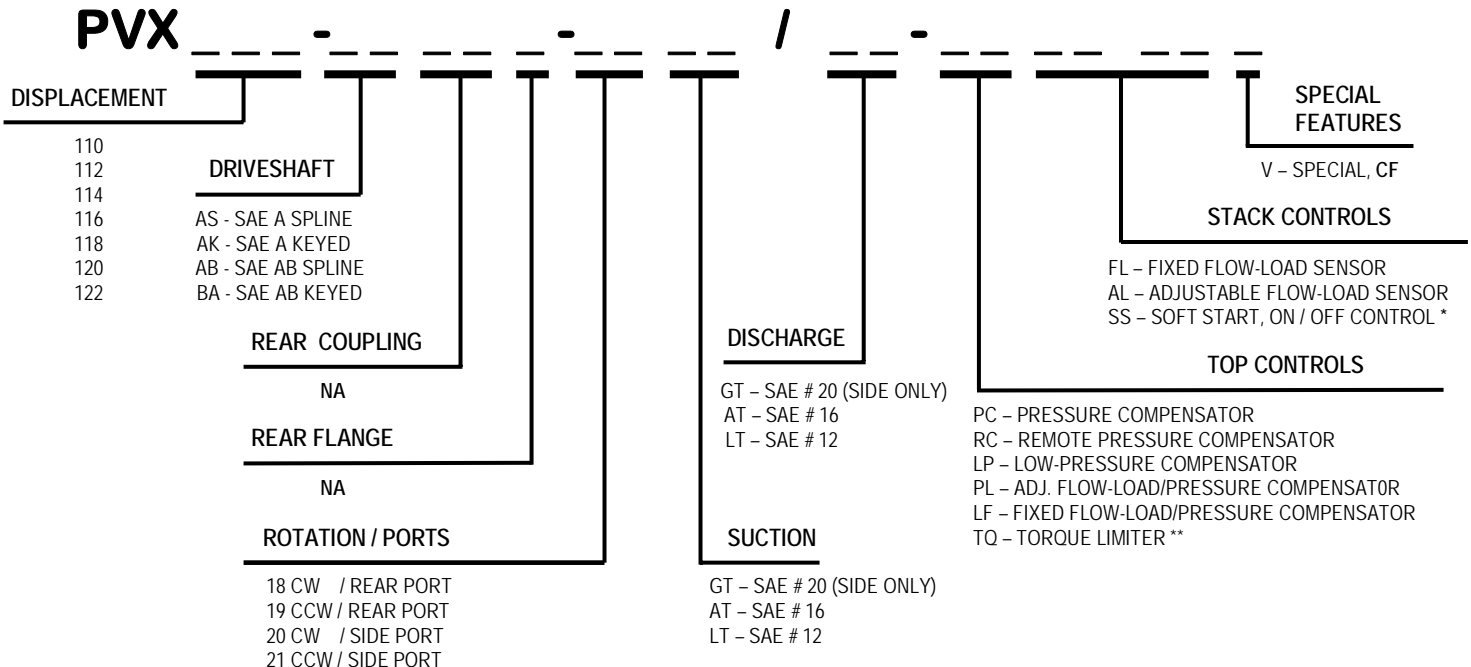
PVX ___-__ __ _-__ __ / __-__ __ ___ _

DISPLACEMENT

110
112
114
116
118
120
122

DRIVESHAFT

AS - SAE A SPLINE
AK - SAE A KEYED
AB - SAE AB SPLINE
BA - SAE AB KEYED

REAR COUPLING

NA

REAR FLANGE

NA

ROTATION / PORTS

18 CW / REAR PORT
19 CCW / REAR PORT
20 CW / SIDE PORT
21 CCW / SIDE PORT

DISCHARGE

GT – SAE # 20 (SIDE ONLY)
AT – SAE # 16
LT – SAE # 12

SUCTION

GT – SAE # 20 (SIDE ONLY)
AT – SAE # 16
LT – SAE # 12

SPECIAL FEATURES

V – SPECIAL, CF

STACK CONTROLS

FL – FIXED FLOW-LOAD SENSOR
AL – ADJUSTABLE FLOW-LOAD SENSOR
SS – SOFT START, ON / OFF CONTROL *

TOP CONTROLS

PC – PRESSURE COMPENSATOR
RC – REMOTE PRESSURE COMPENSATOR
LP – LOW-PRESSURE COMPENSATOR
PL – ADJ. FLOW-LOAD/PRESSURE COMPENSAT0R
LF – FIXED FLOW-LOAD/PRESSURE COMPENSATOR
TQ – TORQUE LIMITER **